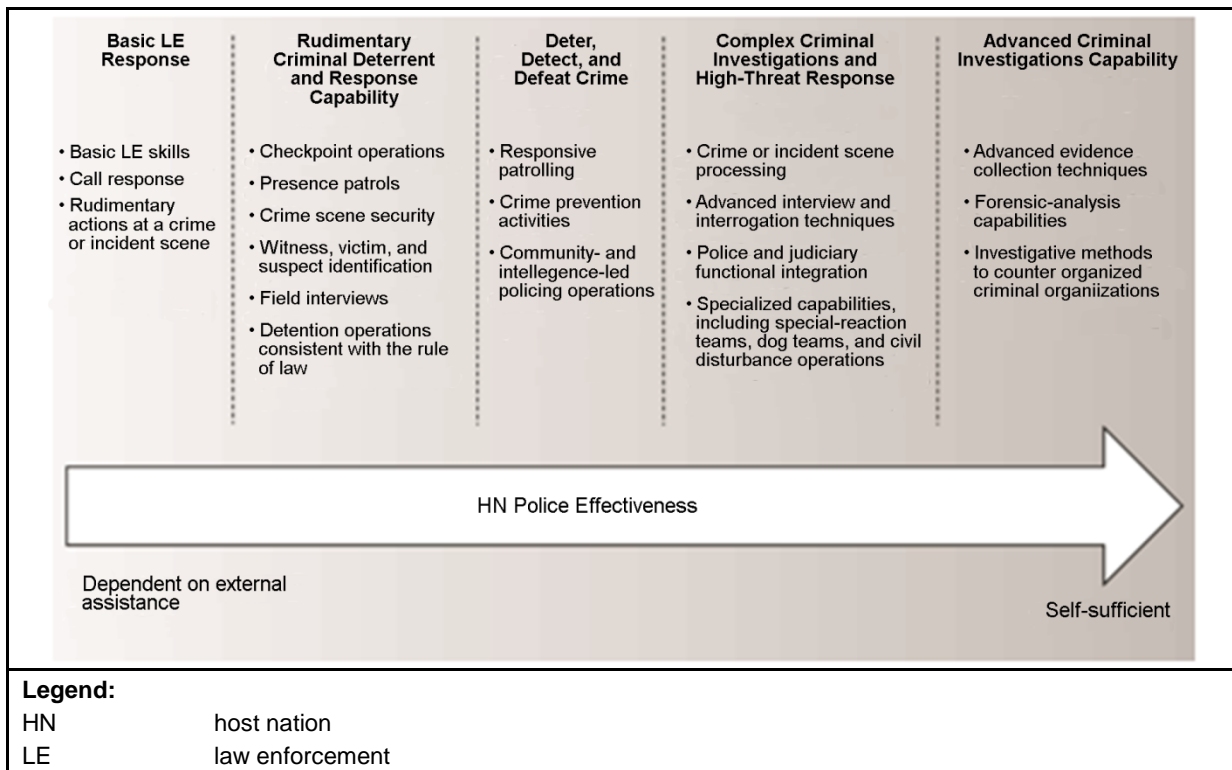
Basic LE Response

• Basic LE skills
• Call response
• Rudimentary actions at a crime or incident scene

Rudimentary Criminal Deterrent and Response Capability

• Checkpoint operations
• Presence patrols
• Crime scene security
• Witness, victim, and suspect identification
• Field interviews
• Detention operations consistent with the rule of law

Deter, Detect, and Defeat Crime

• Responsive patrolling
• Crime prevention activities
• Community- and intellegence-led policing operations

Complex Criminal Investigations and High-Threat Response

• Crime or incident scene processing
• Advanced interview and interrogation techniques
• Police and judiciary functional integration
• Specialized capabilities, including special-reaction teams, dog teams, and civil disturbance operations

Advanced Criminal Investigations Capability

• Advanced evidence collection techniques
• Forensic-analysis capabilities
• Investigative methods to counter organized criminal organiizations

HN Police Effectiveness

Dependent on external assistance

Self-sufficient

Legend:
HN host nation
LE law enforcement